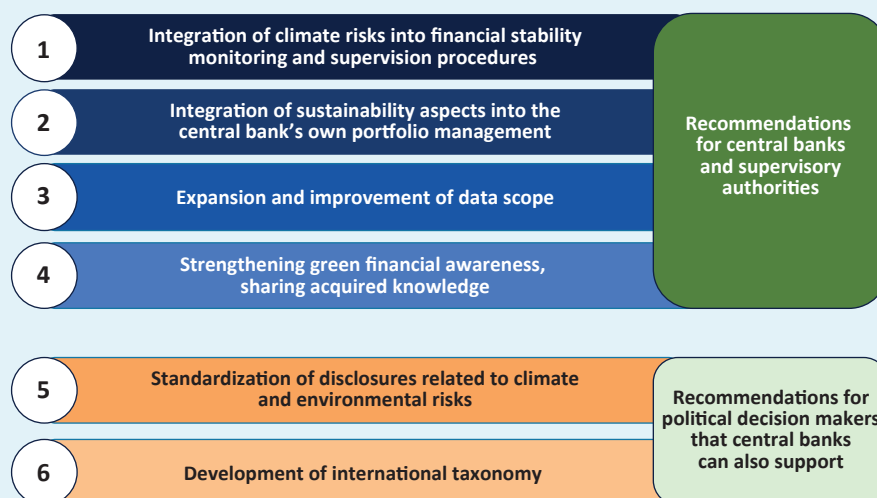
1
Integration of climate risks into financial stability monitoring and supervision procedures

2
Integration of sustainability aspects into the central bank's own portfolio management

3
Expansion and improvement of data scope

4
Strengthening green financial awareness, sharing acquired knowledge

Recommendations for central banks and supervisory authorities

5
Standardization of disclosures related to climate and environmental risks

6
Development of international taxonomy

Recommendations for political decision makers that central banks can also support